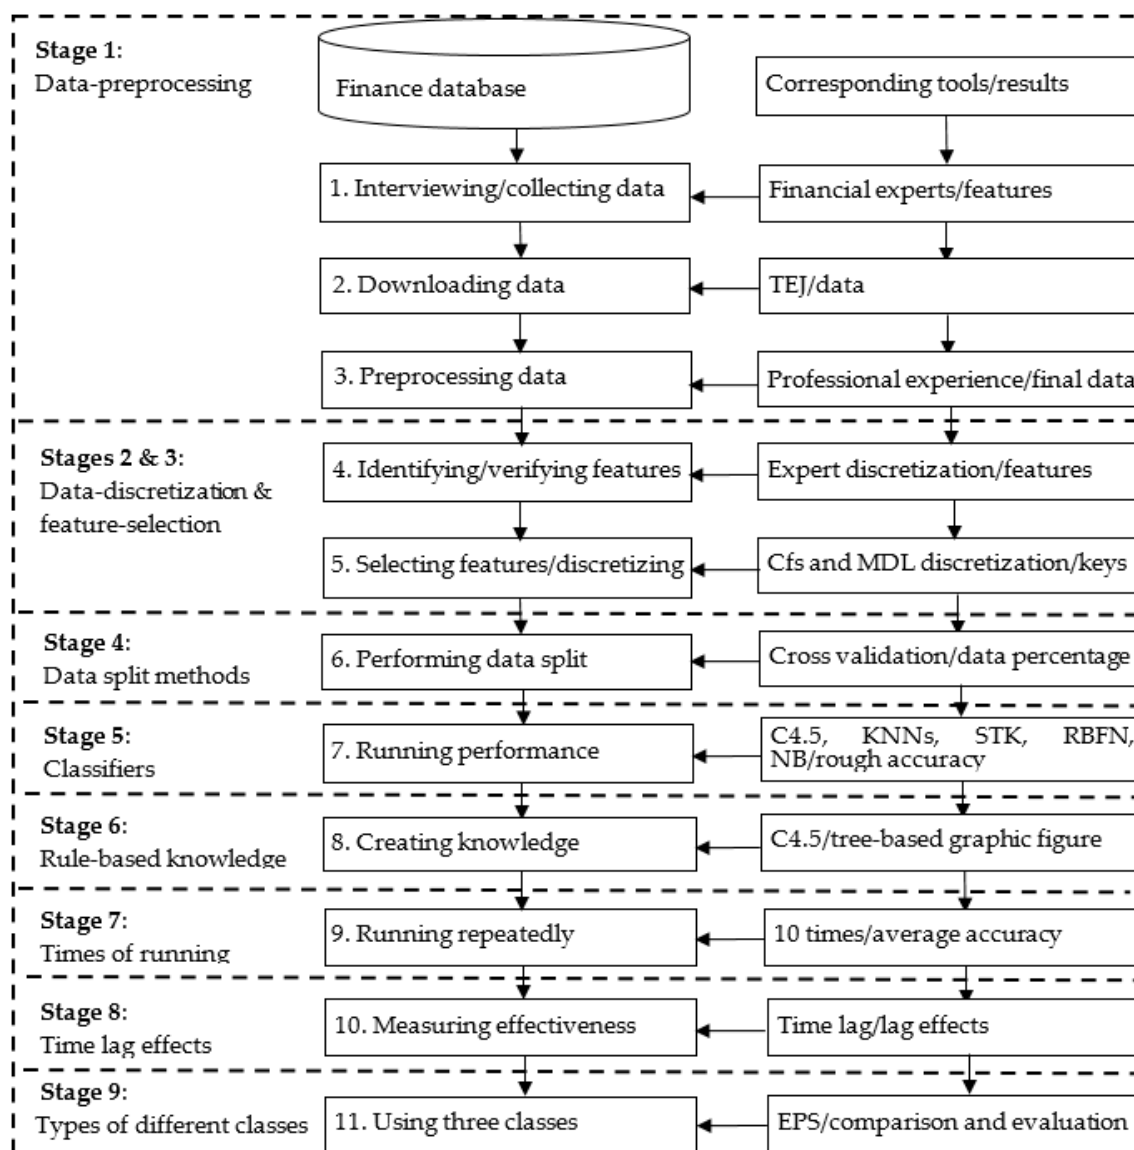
Stage 1:
Data-preprocessing

Finance database

Corresponding tools/results

1. Interviewing/collecting data

Financial experts/features

2. Downloading data

TEJ/data

3. Preprocessing data

Professional experience/final data

Stages 2 & 3:
Data-discretization & feature-selection

4. Identifying/verifying features

Expert discretization/features

5. Selecting features/discretizing

Cfs and MDL discretization/keys

Stage 4:
Data split methods

6. Performing data split

Cross validation/data percentage

Stage 5:
Classifiers

7. Running performance

C4.5, KNNs, STK, RBFN, NB/rough accuracy

Stage 6:
Rule-based knowledge

8. Creating knowledge

C4.5/tree-based graphic figure

Stage 7:
Times of running

9. Running repeatedly

10 times/average accuracy

Stage 8:
Time lag effects

10. Measuring effectiveness

Time lag/lag effects

Stage 9:
Types of different classes

11. Using three classes

EPS/comparison and evaluation